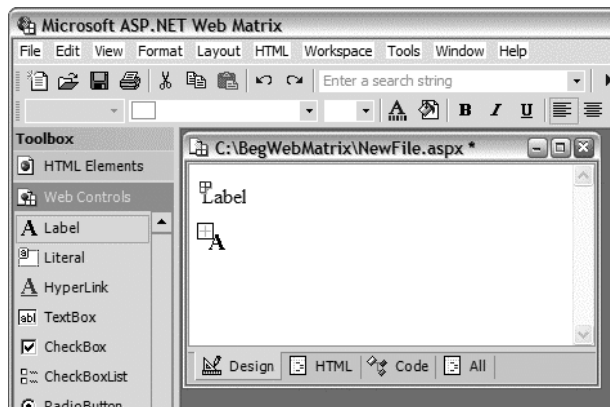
Microsoft ASP.NET Web Matrix

File Edit View Format Layout HTML Workspace Tools Window Help

Enter a search string

B I U

Toolbox

HTML Elements

Web Controls

A Label

Literal

A HyperLink

TextBox

CheckBox

CheckBoxList

RadioButton

C:\BegWebMatrix\NewFile.aspx *

Label

A

Design HTML Code All